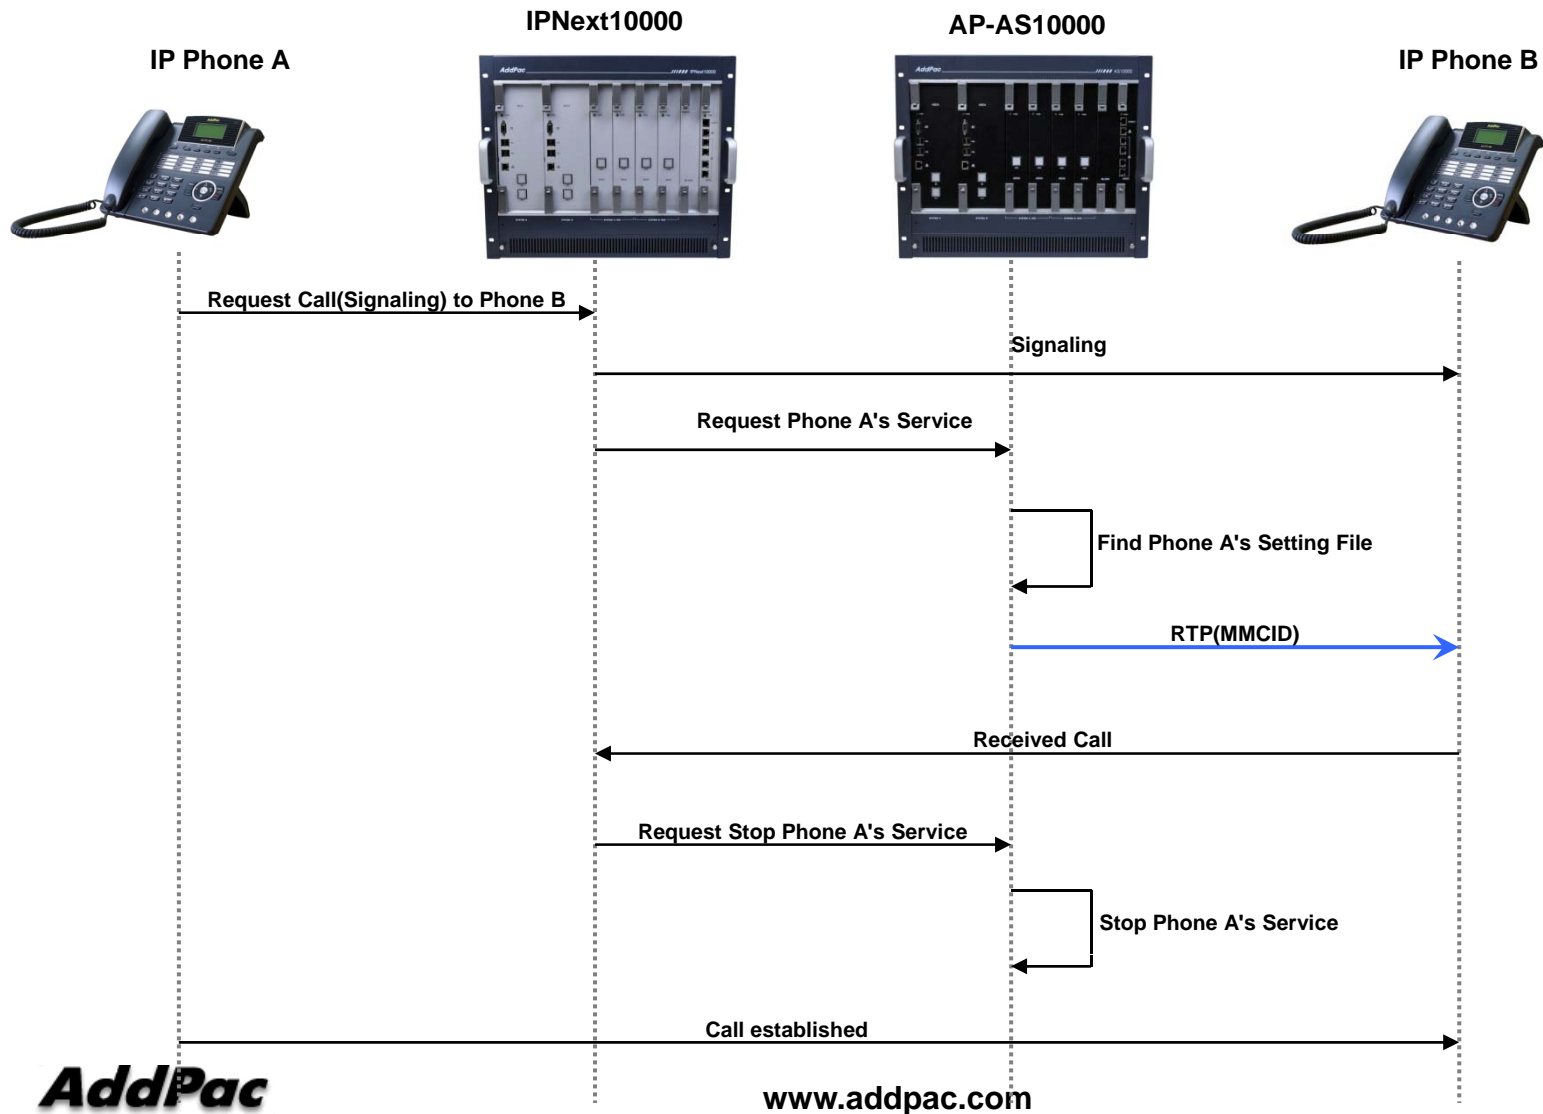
IPNext10000

AP-AS10000

IP Phone A

IP Phone B

Request Call(Signaling) to Phone B

Signaling

Request Phone A's Service

Find Phone A's Setting File

RTP(MMCID)

Received Call

Request Stop Phone A's Service

Stop Phone A's Service

Call established

AddPac

www.addpac.com